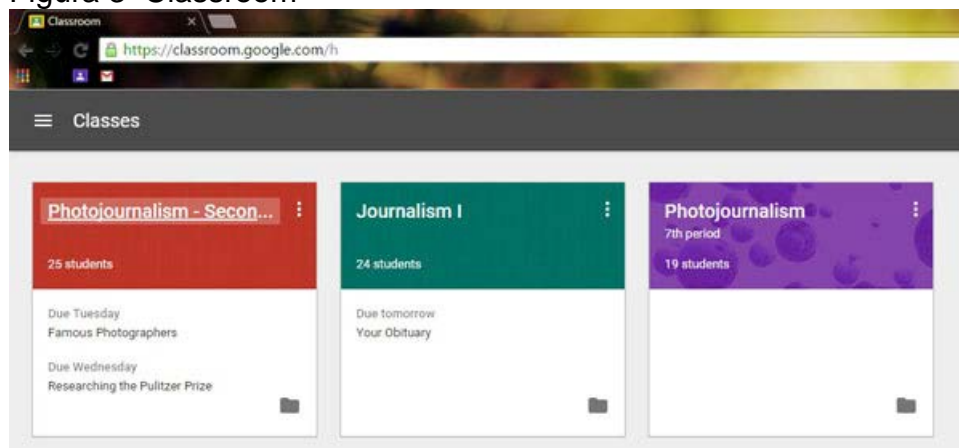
Figura 3- Classroom

Classroom

https://classroom.google.com/h

Classes

Photojournalism - Secon...

25 students

Due Tuesday
Famous Photographers

Due Wednesday
Researching the Pulitzer Prize

Journalism I

24 students

Due tomorrow
Your Obituary

Photojournalism
7th period

19 students